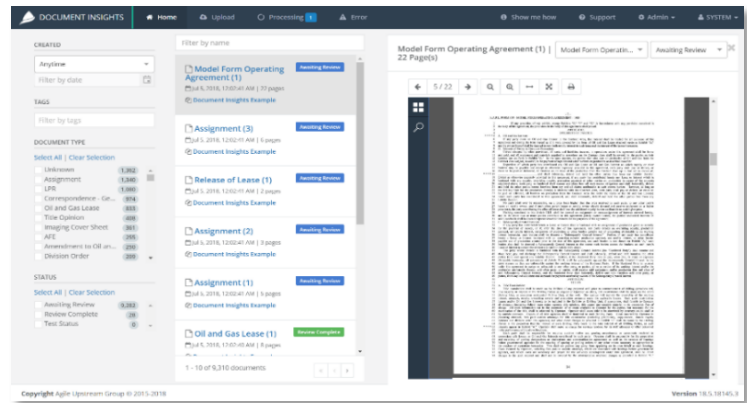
DOCUMENT INSIGHTS | Home | Upload | Processing 1 | Error | Show me how | Support | Admin | SYSTEM

CREATED
Anytime
Filter by date

TAGS
Filter by tags

DOCUMENT TYPE
Select All | Clear Selection
Unknown 1,362
Assignment 1,340
LPR 1,060
Correspondence - Ge... 974
Oil and Gas Lease 553
Title Opinion 404
Imaging Cover Sheet 361
AFE 355
Amendment to Oil an... 290
Division Order 288

STATUS
Select All | Clear Selection
Awaiting Review 9,283
Review Complete 26
Test Status 0

Filter by name

Model Form Operating Agreement (1) Awaiting Review
Jul 5, 2018, 12:02:41 AM | 22 pages
Document Insights Example

Assignment (3) Awaiting Review
Jul 5, 2018, 12:02:41 AM | 5 pages
Document Insights Example

Release of Lease (1) Awaiting Review
Jul 5, 2018, 12:02:41 AM | 5 pages
Document Insights Example

Assignment (2) Awaiting Review
Jul 5, 2018, 12:02:41 AM | 5 pages
Document Insights Example

Assignment (1) Awaiting Review
Jul 5, 2018, 12:02:41 AM | 5 pages
Document Insights Example

Oil and Gas Lease (1) Review Complete
Jul 5, 2018, 12:02:41 AM | 4 pages

1 - 10 of 9,310 documents

Model Form Operating Agreement (1) | 22 Page(s)
Model Form Operatin...
Awaiting Review

5 / 22

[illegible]

Copyright Agile Upstream Group © 2015-2018
Version 18.5.18145.3